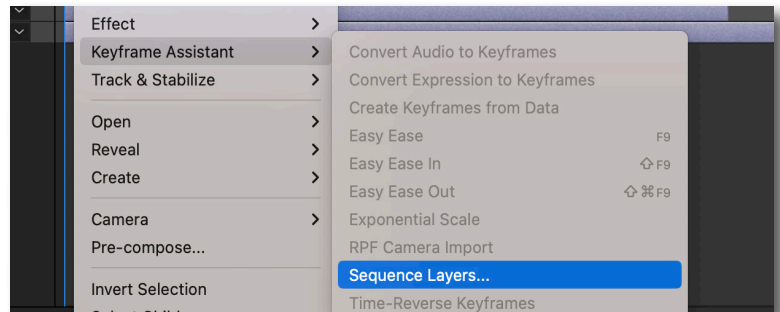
Effect >
Keyframe Assistant >
Track & Stabilize >
Open >
Reveal >
Create >
Camera >
Pre-compose...
Invert Selection

Convert Audio to Keyframes
Convert Expression to Keyframes
Create Keyframes from Data
Easy Ease F9
Easy Ease In ⇧F9
Easy Ease Out ⇧⌘F9
Exponential Scale
RPF Camera Import
Sequence Layers...
Time-Reverse Keyframes